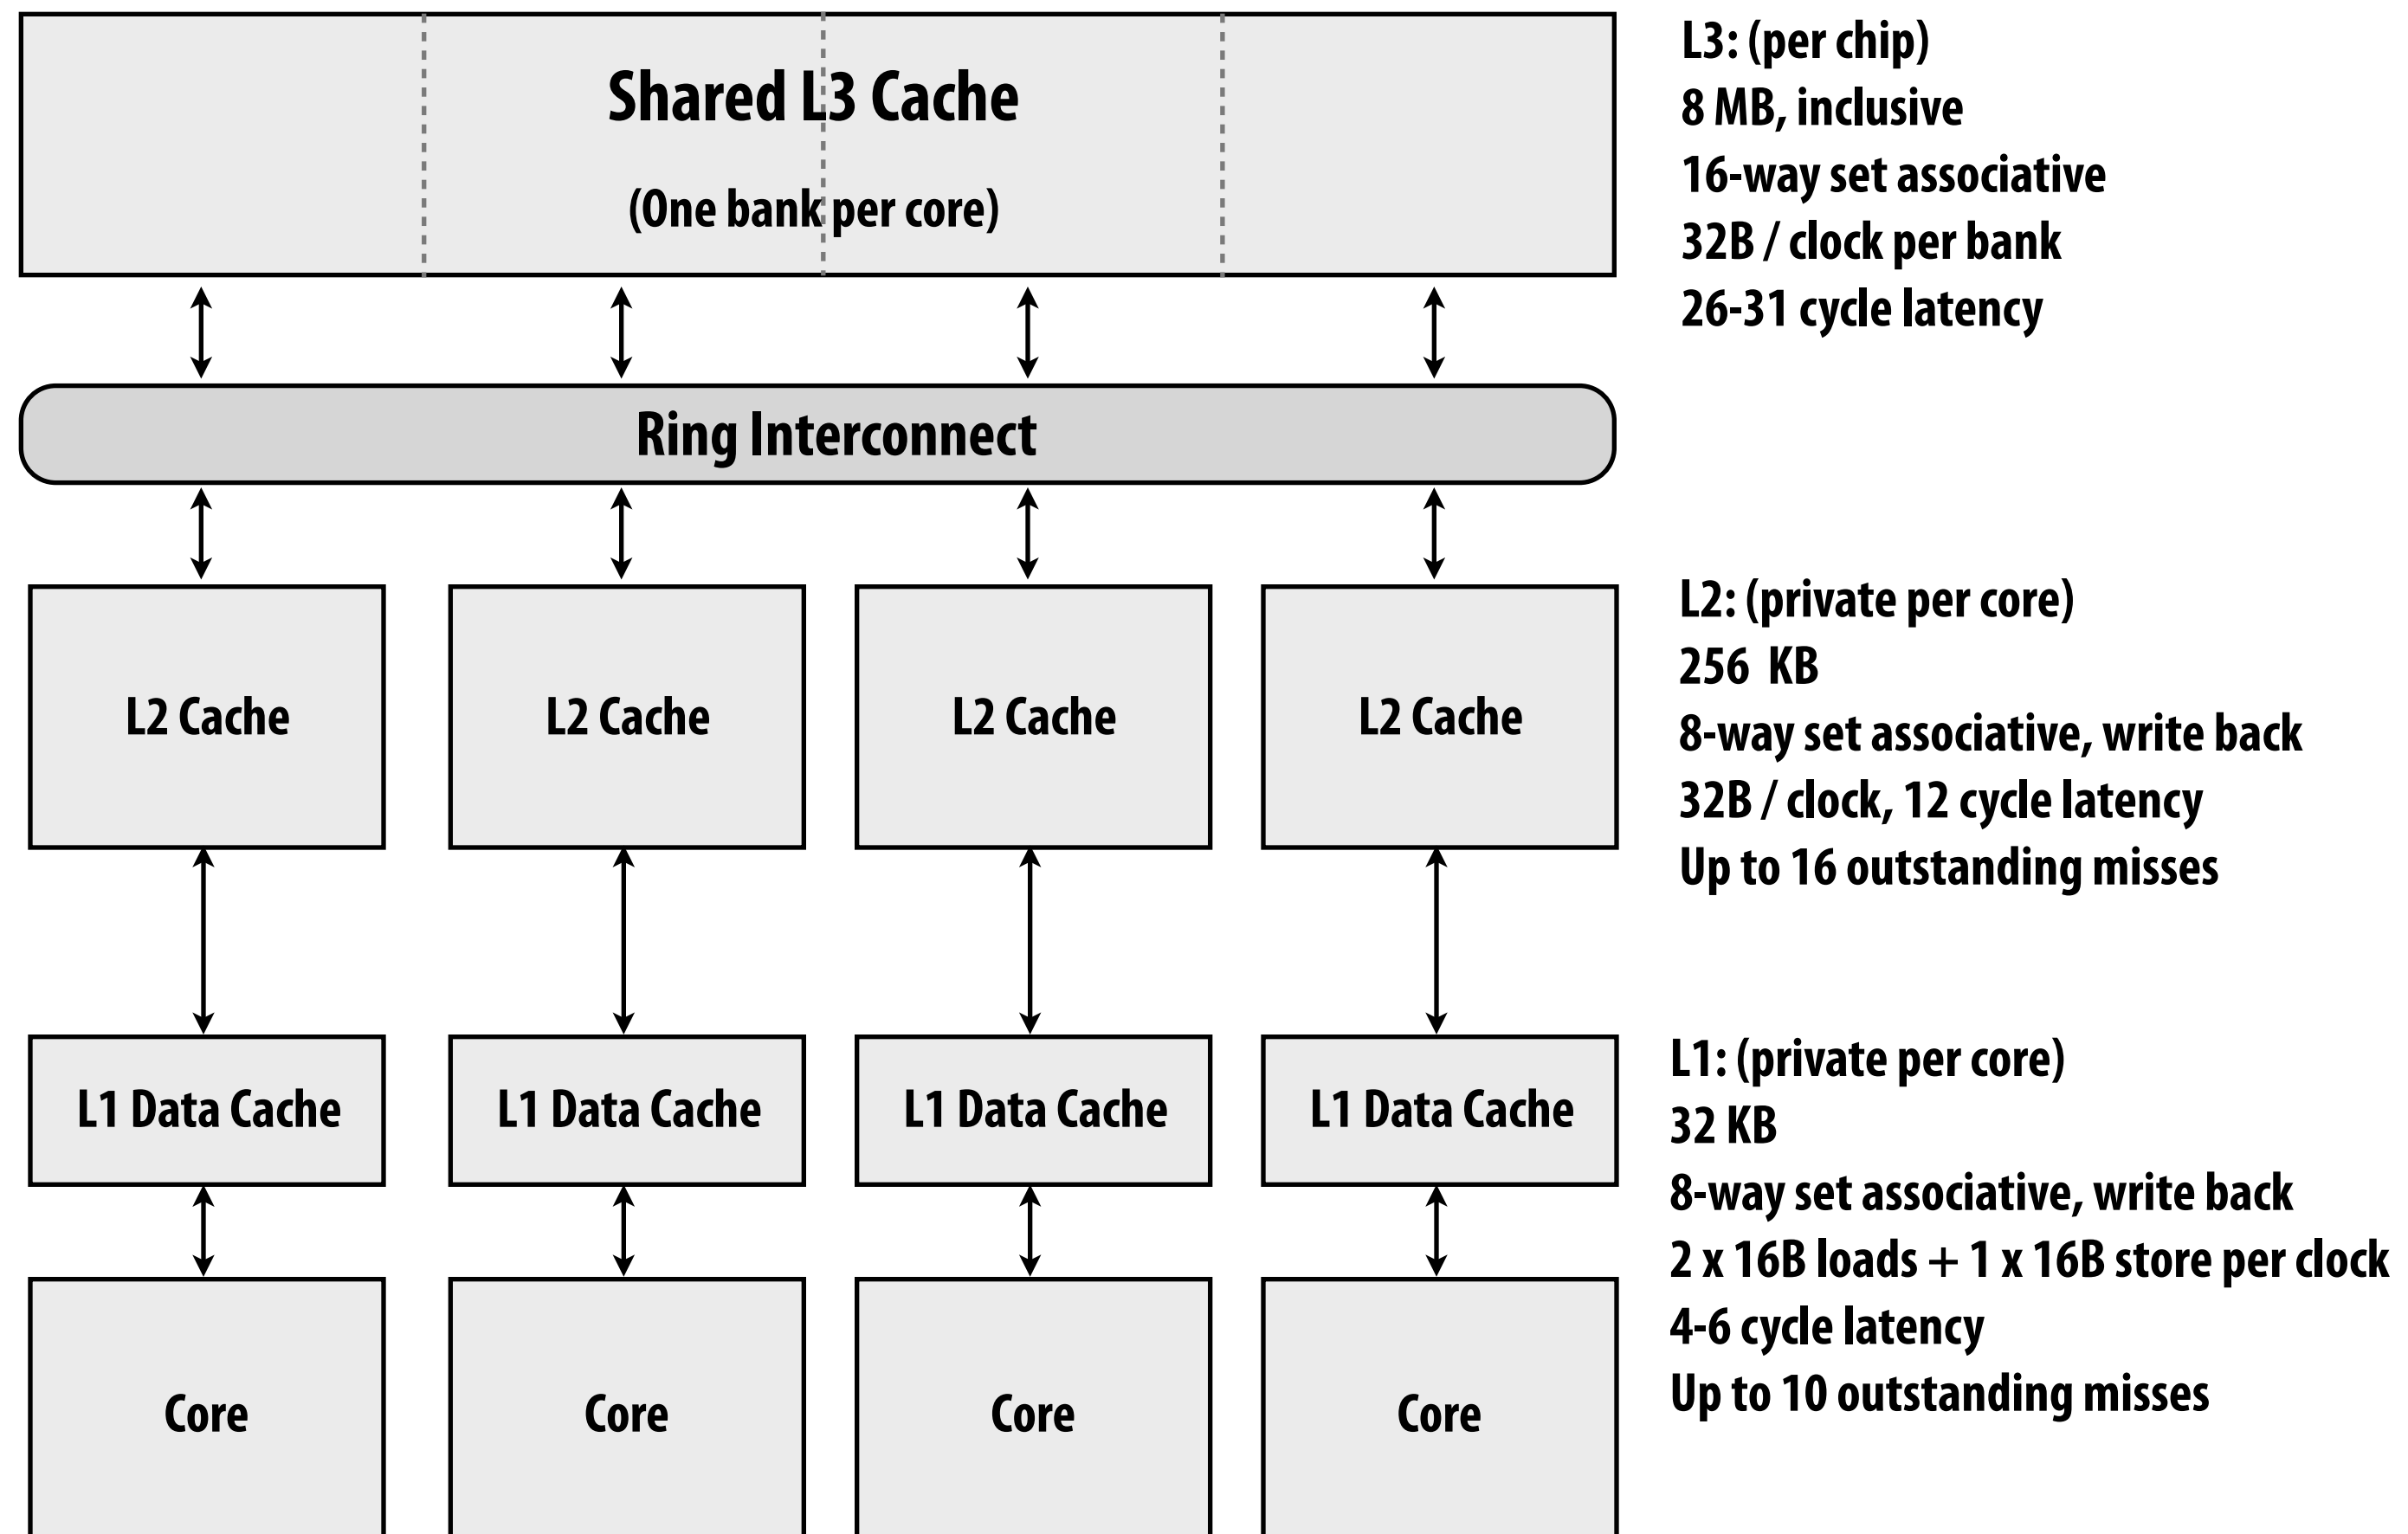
Shared L3 Cache

(One bank per core)

L3: (per chip)
8 MB, inclusive
16-way set associative
32B / clock per bank
26-31 cycle latency

Ring Interconnect

L2 Cache

L2 Cache

L2 Cache

L2 Cache

L2: (private per core)
256 KB
8-way set associative, write back
32B / clock, 12 cycle latency
Up to 16 outstanding misses

L1 Data Cache

L1 Data Cache

L1 Data Cache

L1 Data Cache

L1: (private per core)
32 KB
8-way set associative, write back
2 x 16B loads + 1 x 16B store per clock
4-6 cycle latency
Up to 10 outstanding misses

Core

Core

Core

Core